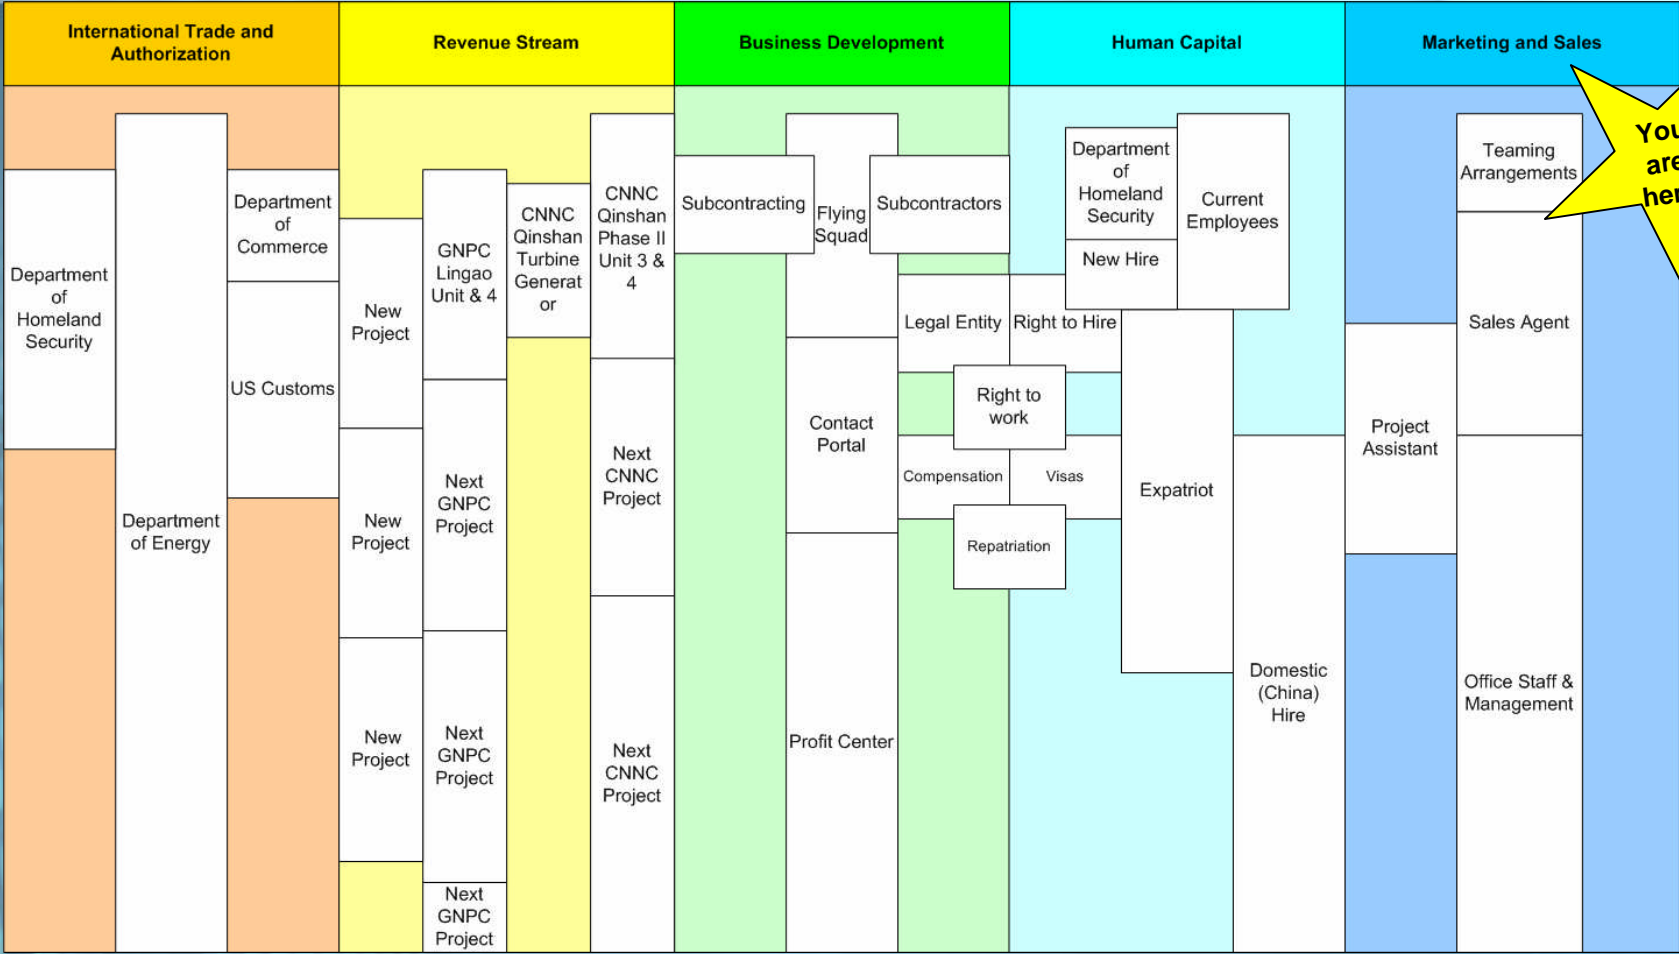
| International Trade and Authorization | Revenue Stream | Business Development | Human Capital | Marketing and Sales |
|---|---|---|---|---|

Department of Homeland Security

Department of Energy

Department of Commerce

US Customs

New Project

New Project

New Project

GNPC Lingao Unit & 4

Next GNPC Project

Next GNPC Project

Next GNPC Project

CNNC Qinshan Turbine Generator

CNNC Qinshan Phase II Unit 3 & 4

Next CNNC Project

Next CNNC Project

Subcontracting

Flying Squad

Subcontractors

Contact Portal

Profit Center

Legal Entity

Right to Hire

Right to work

Compensation

Visas

Repatriation

Department of Homeland Security

New Hire

Current Employees

Expatriot

Domestic (China) Hire

Project Assistant

Teaming Arrangements

Sales Agent

Office Staff & Management

You are her